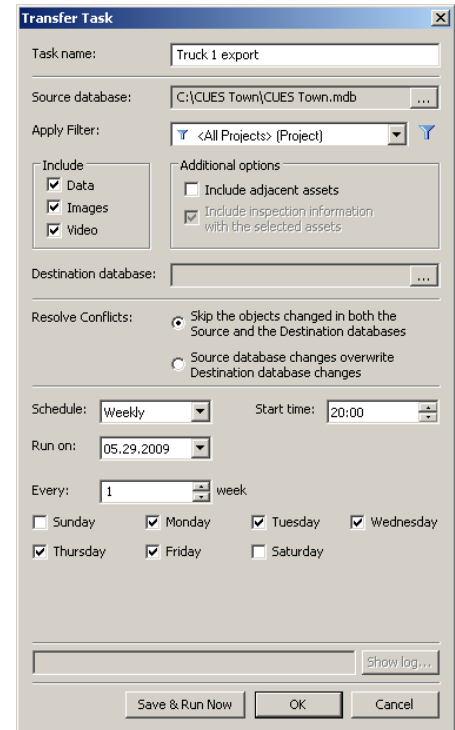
Transfer Task

Task name: Truck 1 export

Source database: C:\CUES Town\CUES Town.mdb ...

Apply Filter: <All Projects> (Project)

Include
Data
Images
Video

Additional options
Include adjacent assets
Include inspection information with the selected assets

Destination database: ...

Resolve Conflicts:
Skip the objects changed in both the Source and the Destination databases
Source database changes overwrite Destination database changes

Schedule: Weekly
Start time: 20:00

Run on: 05.29.2009

Every: 1 week

Sunday
Monday
Tuesday
Wednesday
Thursday
Friday
Saturday

Show log...

Save & Run Now
OK
Cancel